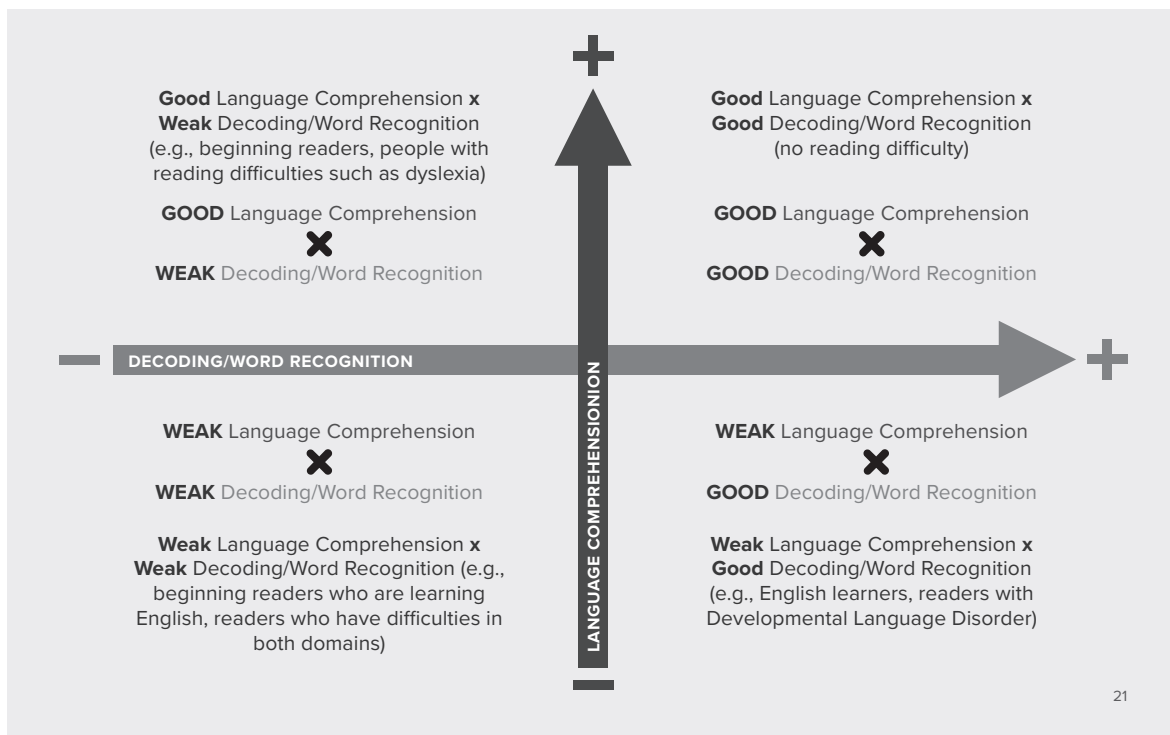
+

Good Language Comprehension x Weak Decoding/Word Recognition (e.g., beginning readers, people with reading difficulties such as dyslexia)

GOOD Language Comprehension
✖
WEAK Decoding/Word Recognition

Good Language Comprehension x Good Decoding/Word Recognition (no reading difficulty)

GOOD Language Comprehension
✖
GOOD Decoding/Word Recognition

− DECODING/WORD RECOGNITION +

LANGUAGE COMPREHENSIONION

WEAK Language Comprehension
✖
WEAK Decoding/Word Recognition

Weak Language Comprehension x Weak Decoding/Word Recognition (e.g., beginning readers who are learning English, readers who have difficulties in both domains)

WEAK Language Comprehension
✖
GOOD Decoding/Word Recognition

Weak Language Comprehension x Good Decoding/Word Recognition (e.g., English learners, readers with Developmental Language Disorder)

−

21